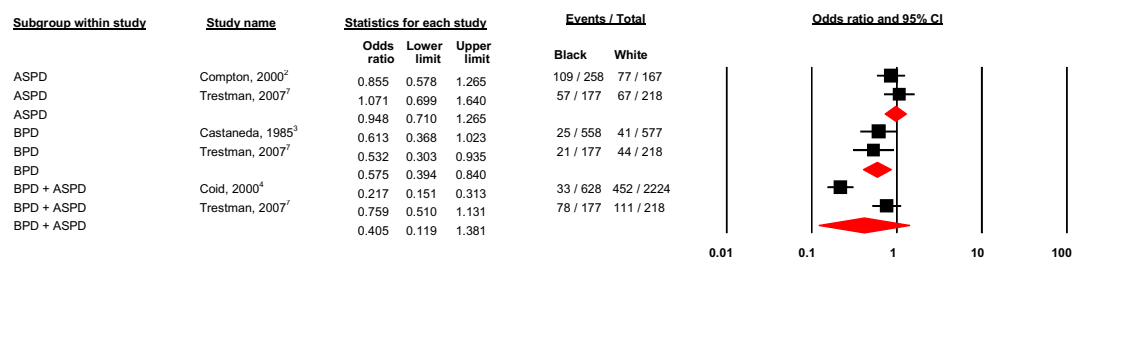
| Subgroup within study | Study name | Odds ratio | Lower limit | Upper limit | Black | White |
|---|---|---|---|---|---|---|
| ASPD | Compton, 2000$^{2}$ | 0.855 | 0.578 | 1.265 | 109 / 258 | 77 / 167 |
| ASPD | Trestman, 2007$^{7}$ | 1.071 | 0.699 | 1.640 | 57 / 177 | 67 / 218 |
| ASPD | | 0.948 | 0.710 | 1.265 | | |
| BPD | Castaneda, 1985$^{3}$ | 0.613 | 0.368 | 1.023 | 25 / 558 | 41 / 577 |
| BPD | Trestman, 2007$^{7}$ | 0.532 | 0.303 | 0.935 | 21 / 177 | 44 / 218 |
| BPD | | 0.575 | 0.394 | 0.840 | | |
| BPD + ASPD | Coid, 2000$^{4}$ | 0.217 | 0.151 | 0.313 | 33 / 628 | 452 / 2224 |
| BPD + ASPD | Trestman, 2007$^{7}$ | 0.759 | 0.510 | 1.131 | 78 / 177 | 111 / 218 |
| BPD + ASPD | | 0.405 | 0.119 | 1.381 | | |

Statistics for each study

Events / Total

Odds ratio and 95% CI

0.01 0.1 1 10 100